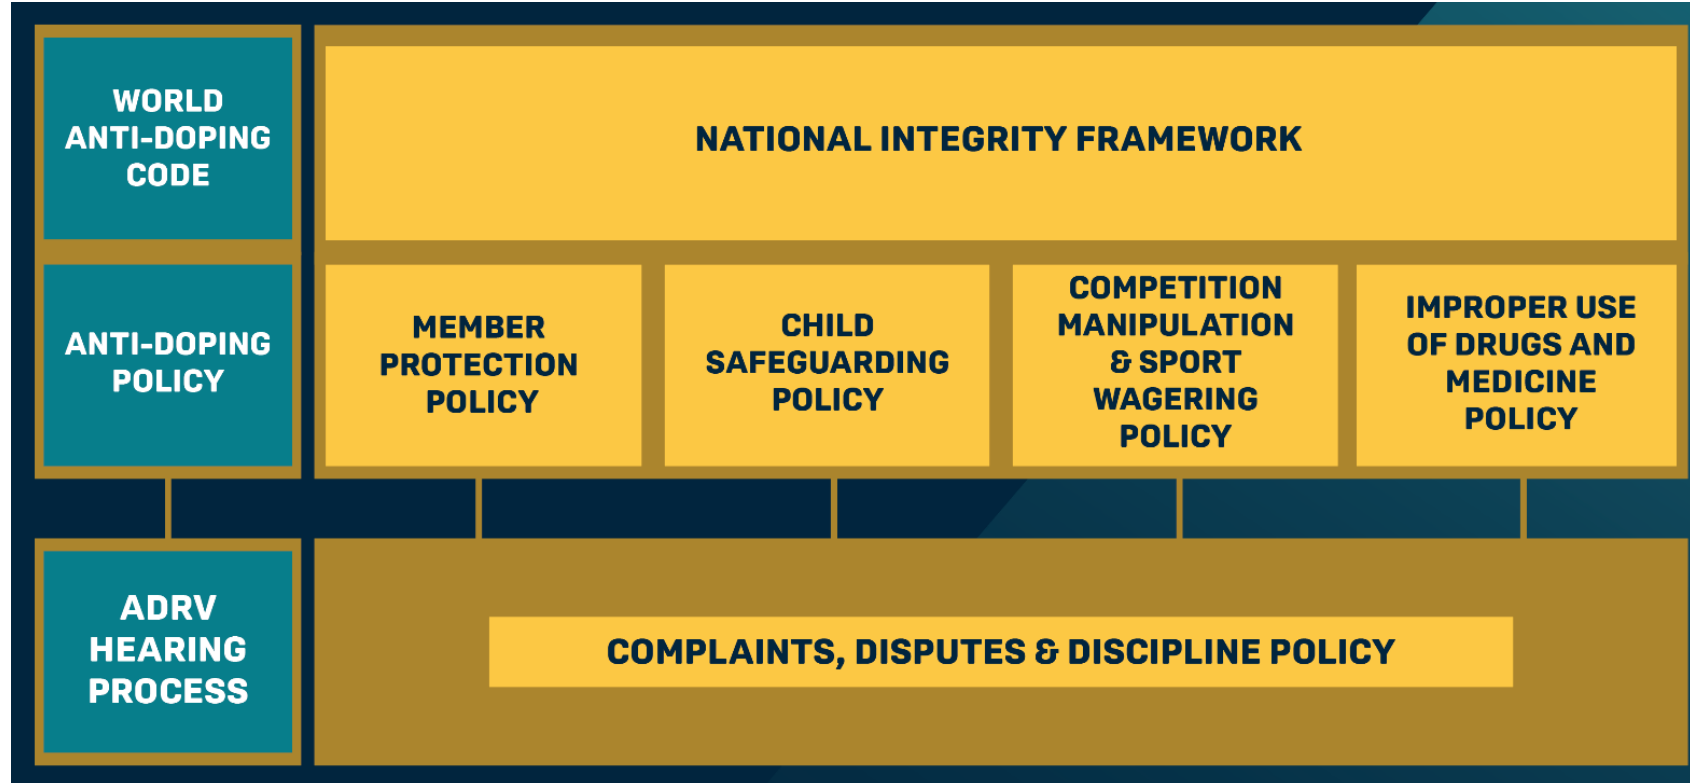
WORLD ANTI-DOPING CODE

NATIONAL INTEGRITY FRAMEWORK

ANTI-DOPING POLICY

MEMBER PROTECTION POLICY

CHILD SAFEGUARDING POLICY

COMPETITION MANIPULATION & SPORT WAGERING POLICY

IMPROPER USE OF DRUGS AND MEDICINE POLICY

ADRV HEARING PROCESS

COMPLAINTS, DISPUTES & DISCIPLINE POLICY